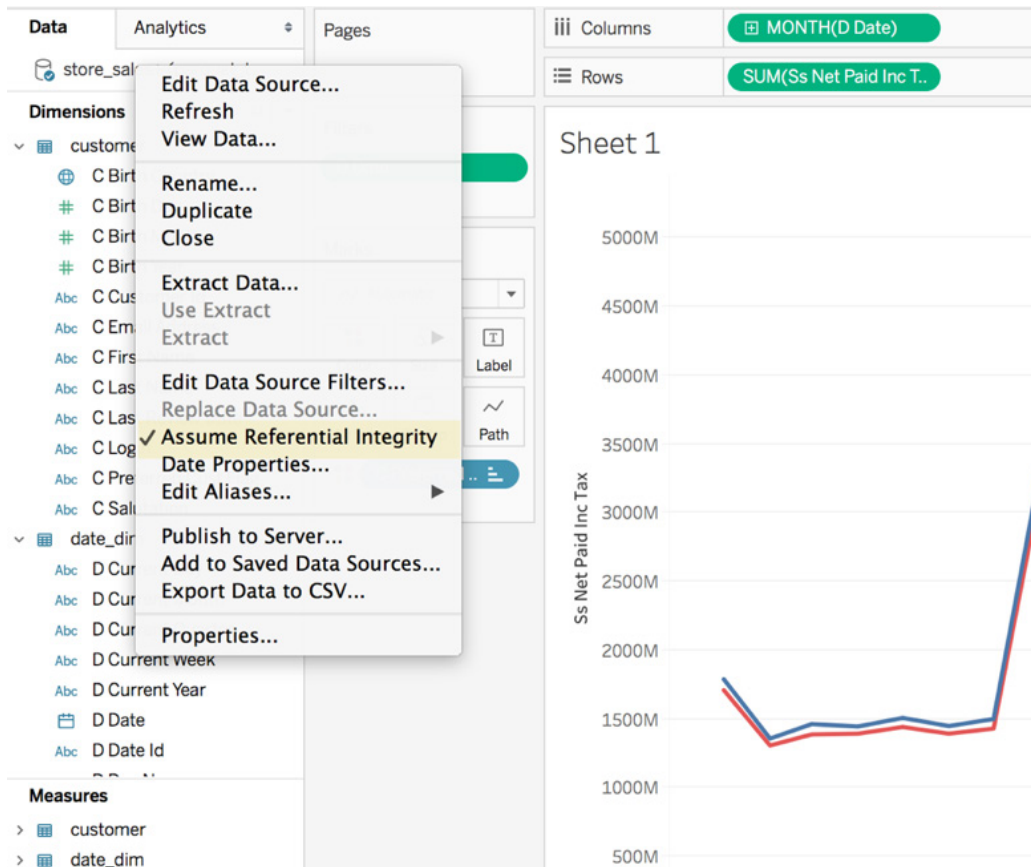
Data | Analytics
store_sal
Dimensions
custome
C Birt
C Birt
C Birt
C Birt
Abc C Cus
Abc C Em
Abc C Firs
Abc C Las
Abc C Las
Abc C Log
Abc C Pre
Abc C Sal
date_dir
Abc D Cur
Abc D Cur
Abc D Cur
Abc D Current Week
Abc D Current Year
D Date
Abc D Date Id
Measures
customer
date_dim

Edit Data Source...
Refresh
View Data...
Rename...
Duplicate
Close
Extract Data...
Use Extract
Extract
Edit Data Source Filters...
Replace Data Source...
✓ Assume Referential Integrity
Date Properties...
Edit Aliases...
Publish to Server...
Add to Saved Data Sources...
Export Data to CSV...
Properties...

Pages
Label
Path

Columns | MONTH(D Date)
Rows | SUM(Ss Net Paid Inc T..

Sheet 1
Ss Net Paid Inc Tax
5000M
4500M
4000M
3500M
3000M
2500M
2000M
1500M
1000M
500M